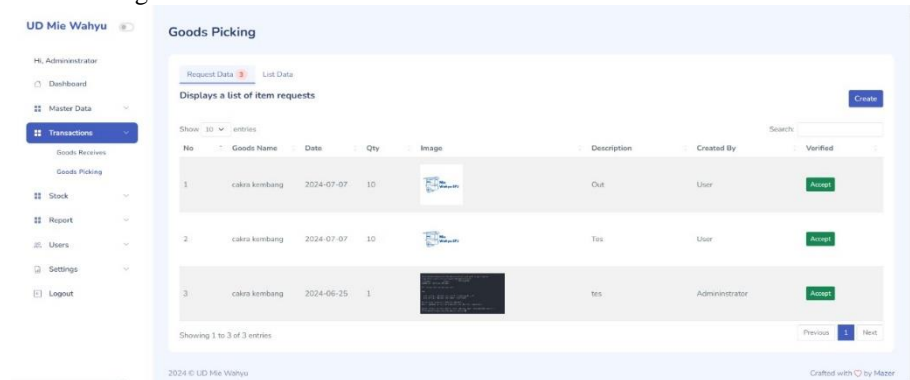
UD Mie Wahyu

Hi, Administrator

Dashboard

Master Data

Transactions

Goods Receives

Goods Picking

Stock

Report

Users

Settings

Logout

Goods Picking

Request Data 3 List Data

Displays a list of item requests

Create

Show 10 entries

Search:

| No | Goods Name | Date | Qty | Image | Description | Created By | Verified |
|---|---|---|---|---|---|---|---|
| 1 | cakra kembang | 2024-07-07 | 10 | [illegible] | Out | User | Accept |
| 2 | cakra kembang | 2024-07-07 | 10 | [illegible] | Tes | User | Accept |
| 3 | cakra kembang | 2024-06-25 | 1 | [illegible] | tes | Admininstrator | Accept |

Showing 1 to 3 of 3 entries

Previous 1 Next

2024 © UD Mie Wahyu

Crafted with ♡ by Mazer